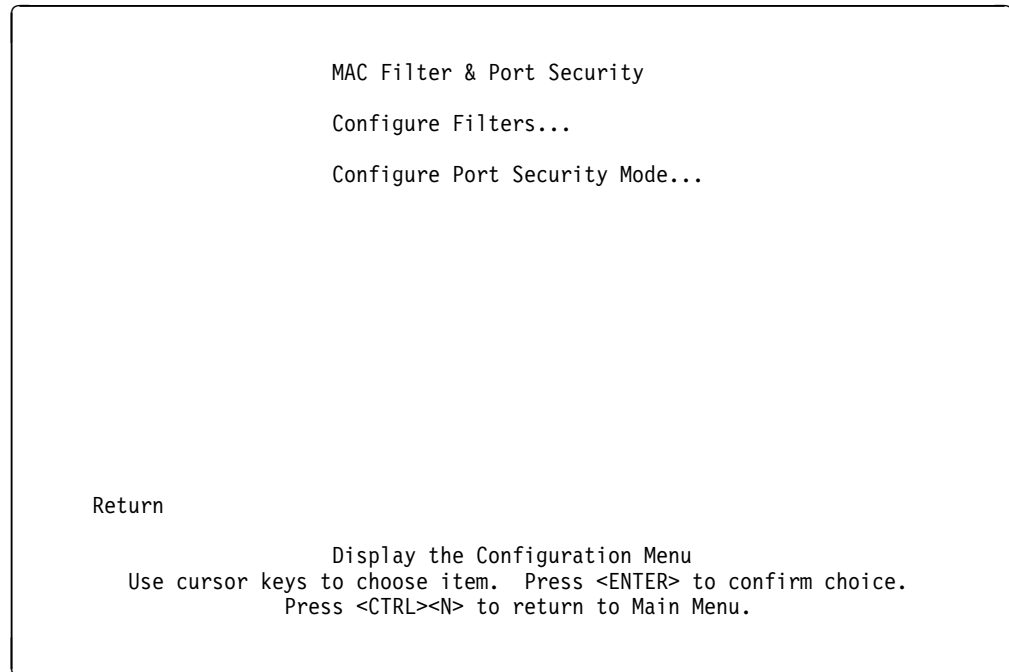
MAC Filter & Port Security

Configure Filters...

Configure Port Security Mode...

Return

Display the Configuration Menu
Use cursor keys to choose item. Press <ENTER> to confirm choice.
Press <CTRL><N> to return to Main Menu.